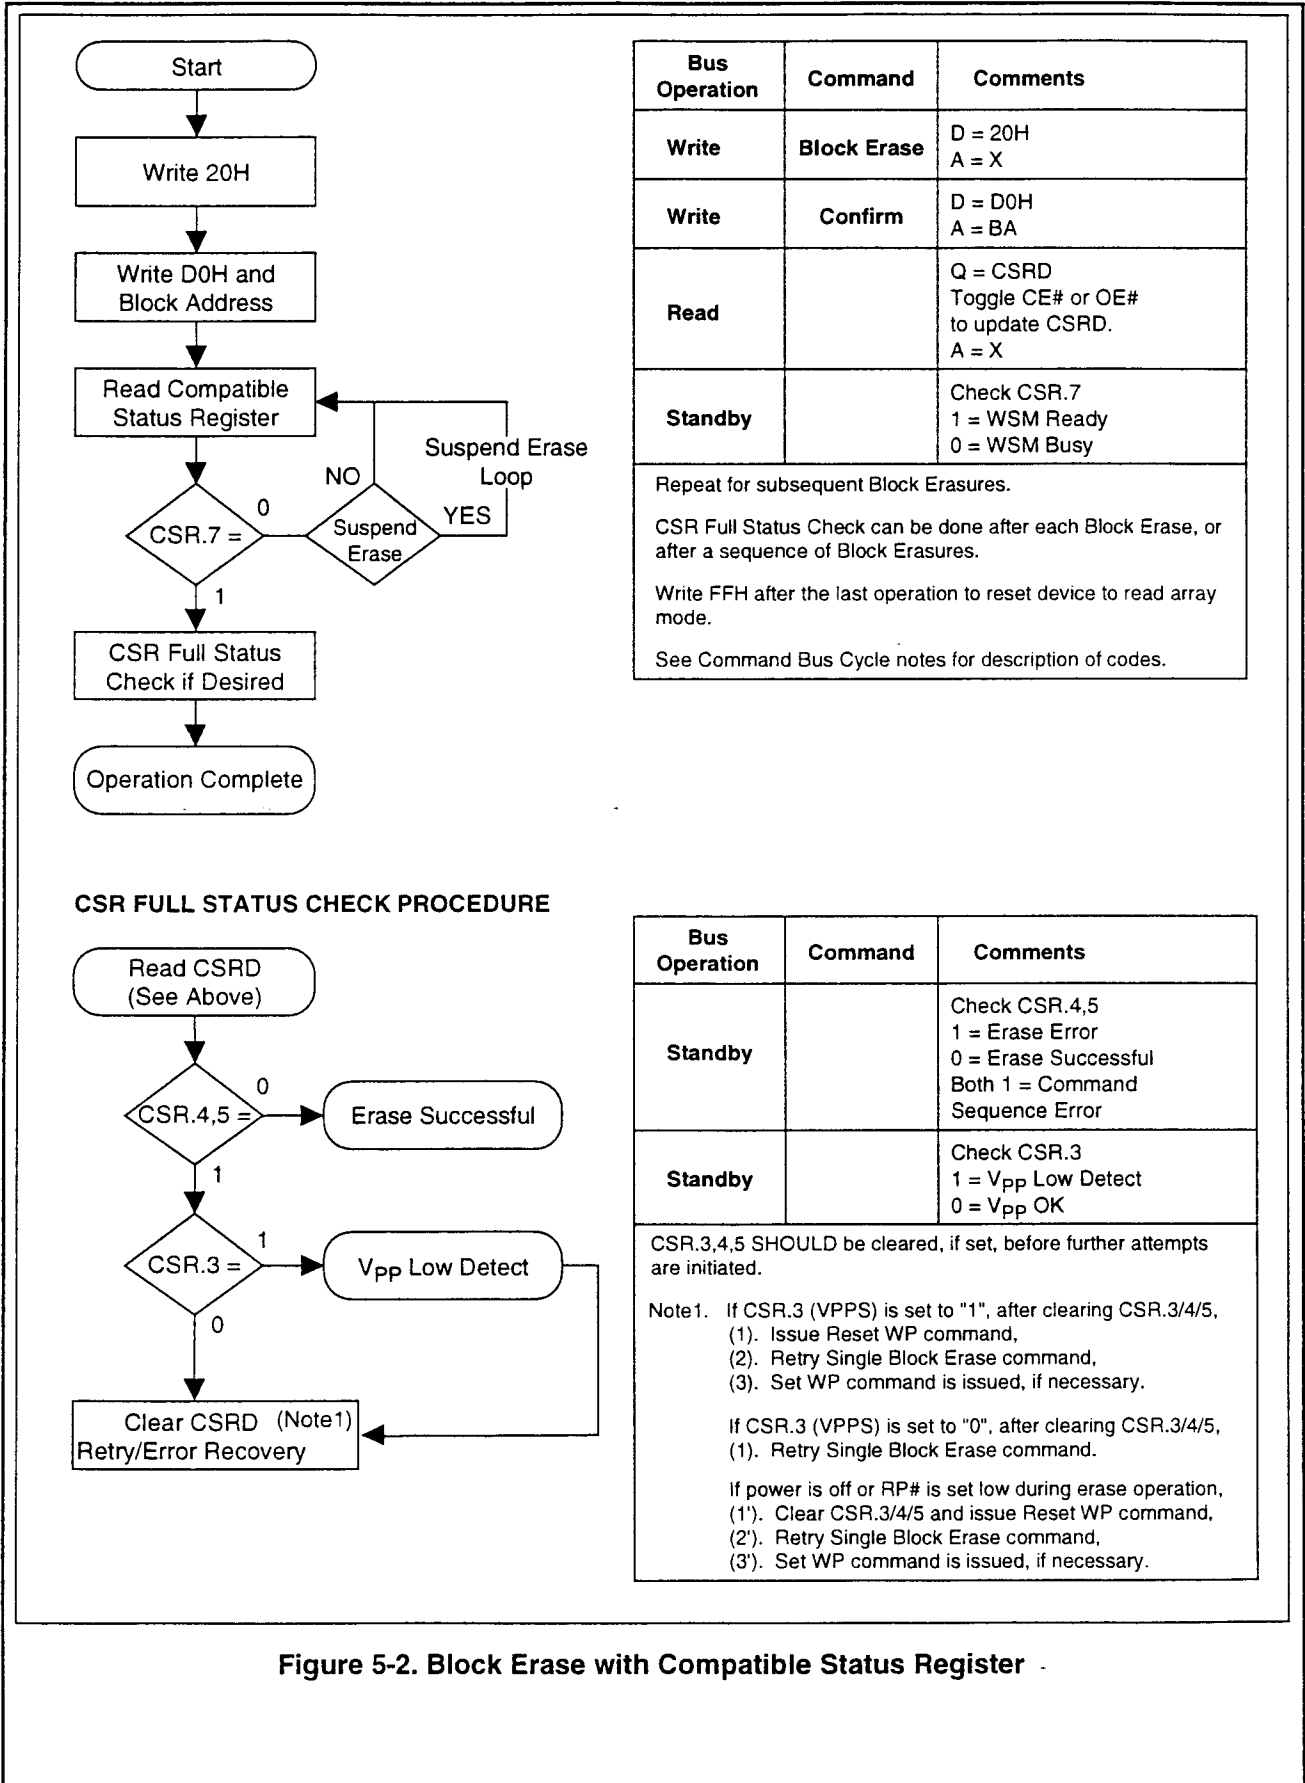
Start

Write 20H

Write D0H and Block Address

Read Compatible Status Register

Suspend Erase Loop

NO

0

CSR.7 =

Suspend Erase

YES

1

CSR Full Status Check if Desired

Operation Complete

| Bus Operation | Command | Comments |
|---|---|---|
| Write | Block Erase | D = 20H A = X |
| Write | Confirm | D = D0H A = BA |
| Read | | Q = CSRD Toggle CE# or OE# to update CSRD. A = X |
| Standby | | Check CSR.7 1 = WSM Ready 0 = WSM Busy |

Repeat for subsequent Block Erasures.

CSR Full Status Check can be done after each Block Erase, or after a sequence of Block Erasures.

Write FFH after the last operation to reset device to read array mode.

See Command Bus Cycle notes for description of codes.

CSR FULL STATUS CHECK PROCEDURE

Read CSRD (See Above)

CSR.4,5 =

0

Erase Successful

1

CSR.3 =

1

$V_{PP}$ Low Detect

0

Clear CSRD (Note1) Retry/Error Recovery

| Bus Operation | Command | Comments |
|---|---|---|
| Standby | | Check CSR.4,5 1 = Erase Error 0 = Erase Successful Both 1 = Command Sequence Error |
| Standby | | Check CSR.3 1 = $V_{PP}$ Low Detect 0 = $V_{PP}$ OK |

CSR.3,4,5 SHOULD be cleared, if set, before further attempts are initiated.

Note1. If CSR.3 (VPPS) is set to "1", after clearing CSR.3/4/5,
(1). Issue Reset WP command,
(2). Retry Single Block Erase command,
(3). Set WP command is issued, if necessary.

If CSR.3 (VPPS) is set to "0", after clearing CSR.3/4/5,
(1). Retry Single Block Erase command.

If power is off or RP# is set low during erase operation,
(1'). Clear CSR.3/4/5 and issue Reset WP command,
(2'). Retry Single Block Erase command,
(3'). Set WP command is issued, if necessary.

Figure 5-2. Block Erase with Compatible Status Register